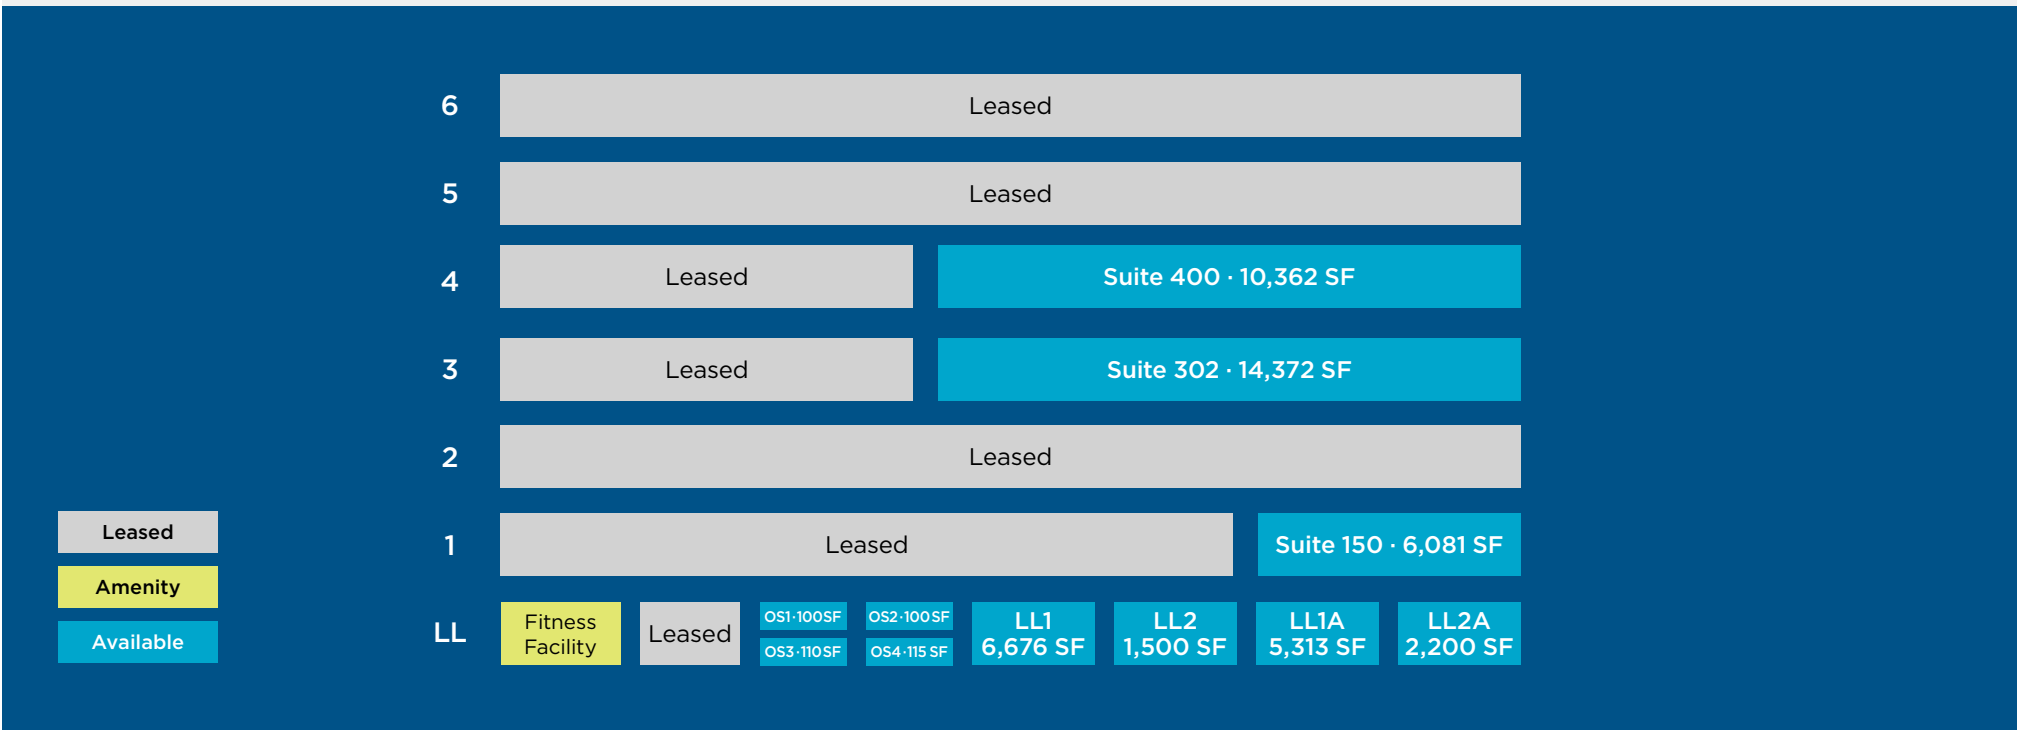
6 Leased

5 Leased

4 Leased Suite 400 · 10,362 SF

3 Leased Suite 302 · 14,372 SF

2 Leased

1 Leased Suite 150 · 6,081 SF

LL Fitness Facility Leased OS1·100SF OS2·100SF OS3·110SF OS4·115 SF LL1 6,676 SF LL2 1,500 SF LL1A 5,313 SF LL2A 2,200 SF

Leased
Amenity
Available